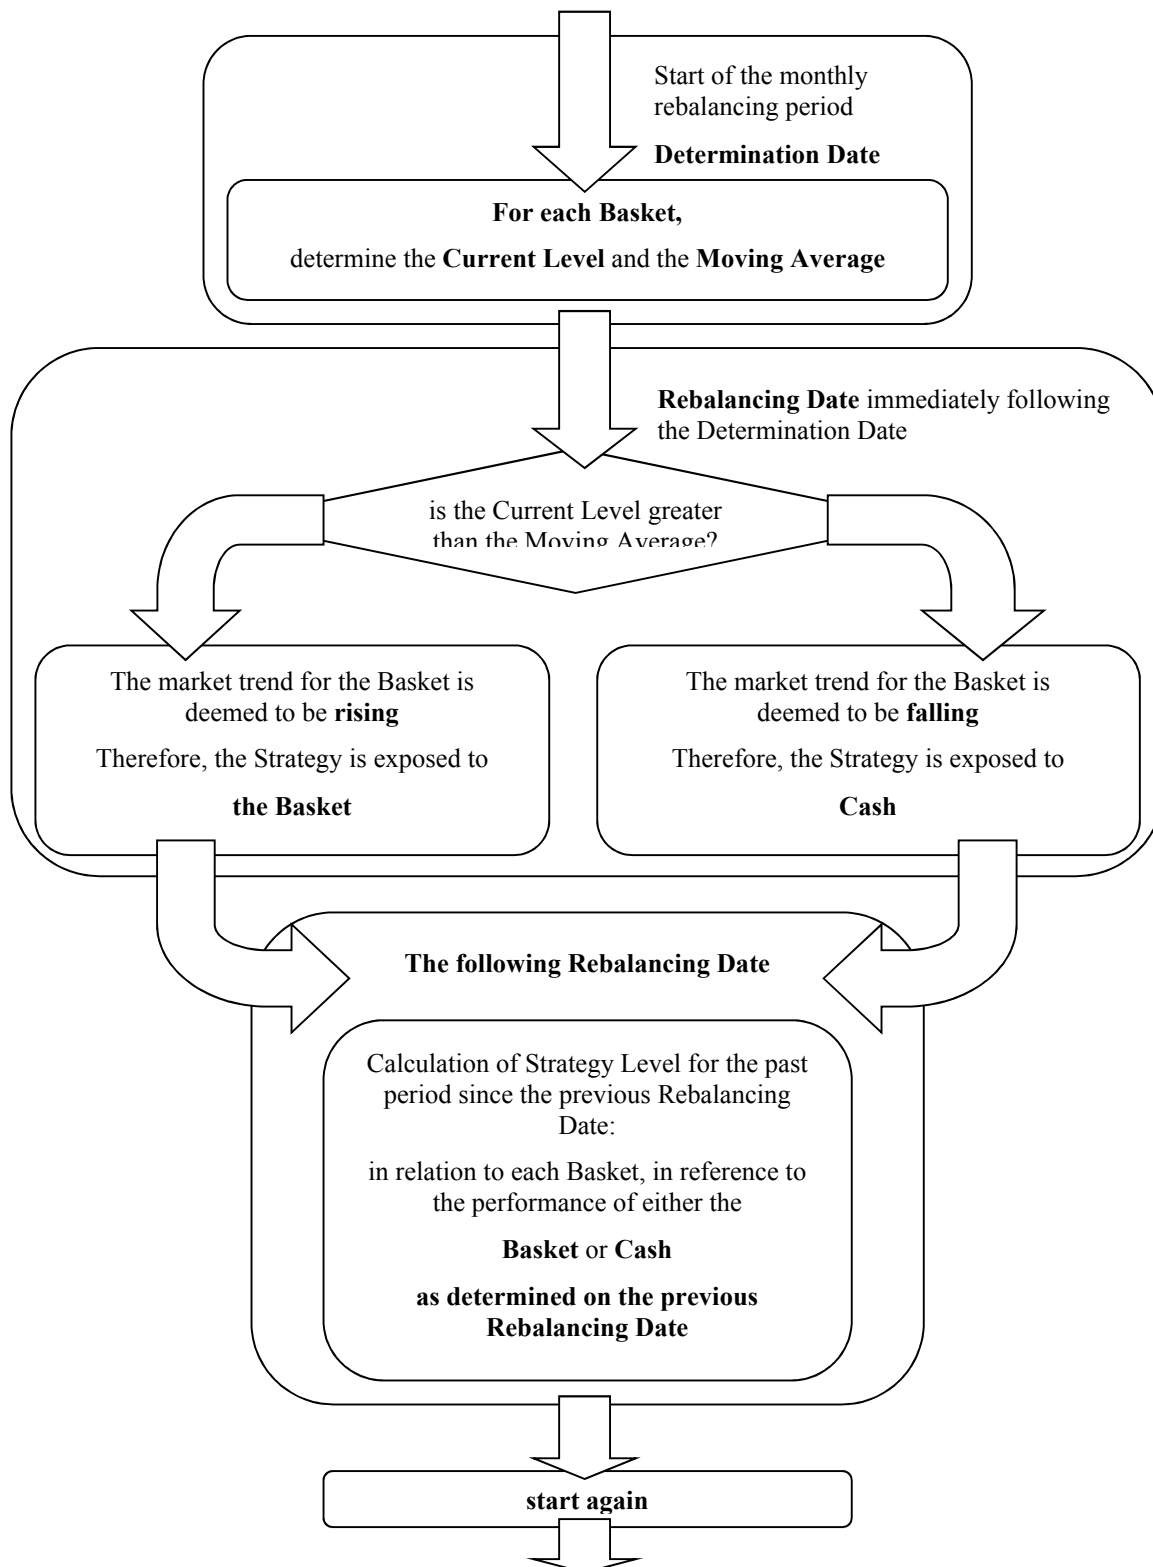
Start of the monthly rebalancing period

**Determination Date**

**For each Basket,**

determine the **Current Level** and the **Moving Average**

**Rebalancing Date** immediately following the Determination Date

is the Current Level greater than the Moving Average?

The market trend for the Basket is deemed to be **rising**

Therefore, the Strategy is exposed to

**the Basket**

The market trend for the Basket is deemed to be **falling**

Therefore, the Strategy is exposed to

**Cash**

**The following Rebalancing Date**

Calculation of Strategy Level for the past period since the previous Rebalancing Date:

in relation to each Basket, in reference to the performance of either the

**Basket** or **Cash**

**as determined on the previous Rebalancing Date**

**start again**